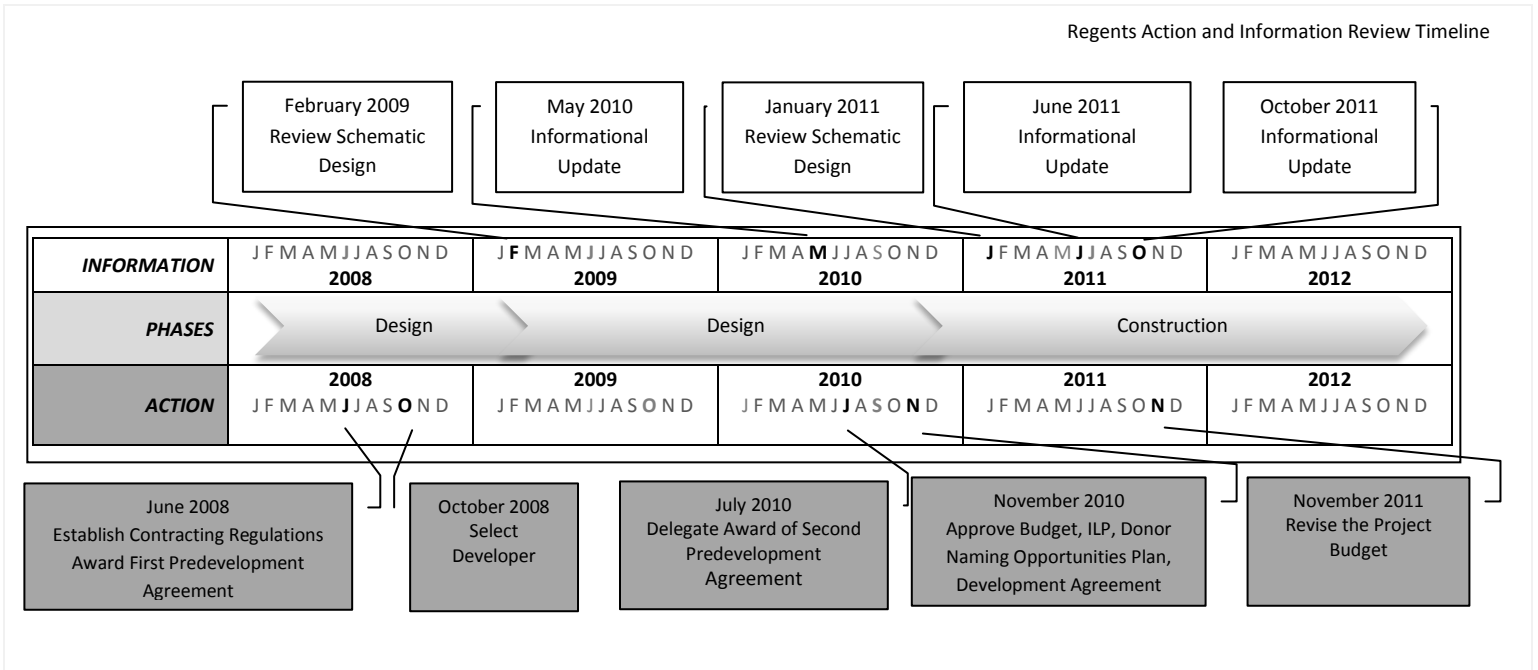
Regents Action and Information Review Timeline

February 2009 Review Schematic Design

May 2010 Informational Update

January 2011 Review Schematic Design

June 2011 Informational Update

October 2011 Informational Update

| INFORMATION | J F M A M J J A S O N D 2008 | J F M A M J J A S O N D 2009 | J F M A M J J A S O N D 2010 | J F M A M J J A S O N D 2011 | J F M A M J J A S O N D 2012 |
|---|---|---|---|---|---|
| PHASES | Design | Design | | Construction | |
| ACTION | 2008 J F M A M J J A S O N D | 2009 J F M A M J J A S O N D | 2010 J F M A M J J A S O N D | 2011 J F M A M J J A S O N D | 2012 J F M A M J J A S O N D |

June 2008 Establish Contracting Regulations Award First Predevelopment Agreement

October 2008 Select Developer

July 2010 Delegate Award of Second Predevelopment Agreement

November 2010 Approve Budget, ILP, Donor Naming Opportunities Plan, Development Agreement

November 2011 Revise the Project Budget